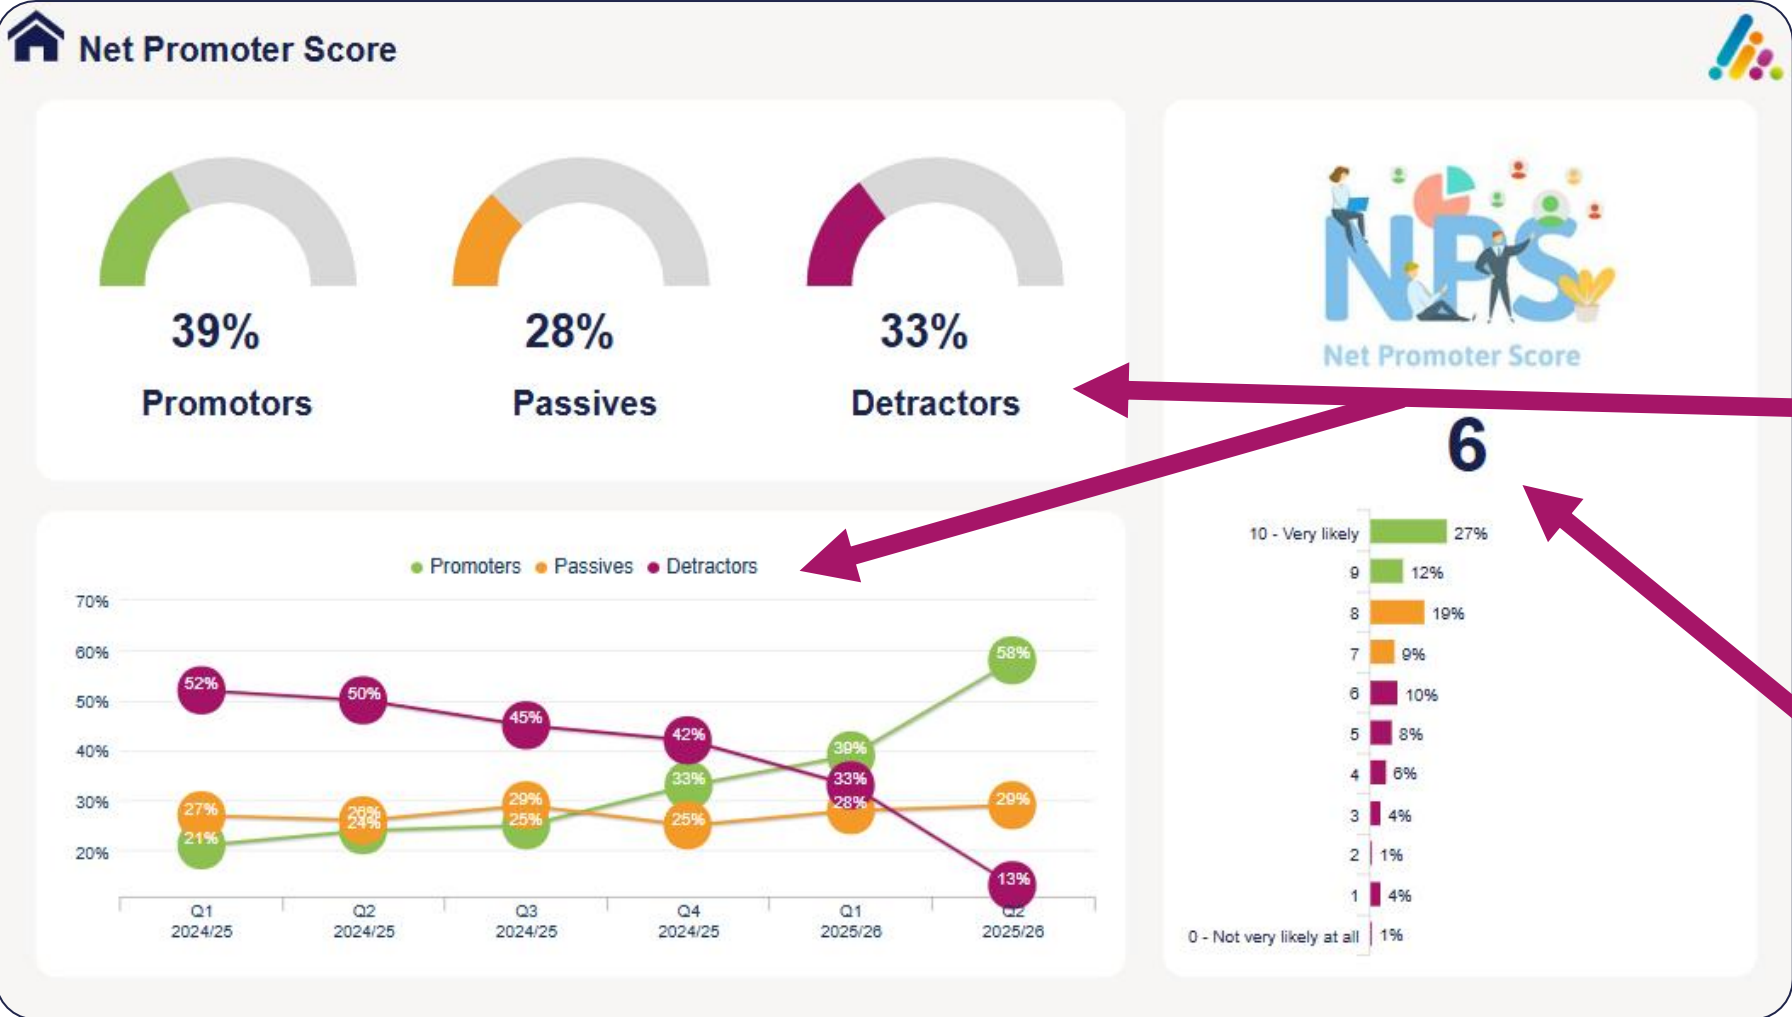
Net Promoter Score

39%
Promotors

28%
Passives

33%
Detractors

NPS
Net Promoter Score

6

● Promoters ● Passives ● Detractors

70%
60%
50%
40%
30%
20%

52% 50% 45% 42% 33% 13%
21% 24% 25% 33% 39% 58%
27% 26% 29% 25% 28% 29%

Q1 2024/25
Q2 2024/25
Q3 2024/25
Q4 2024/25
Q1 2025/26
Q2 2025/26

| | |
|---|---|
| 10 - Very likely | 27% |
| 9 | 12% |
| 8 | 19% |
| 7 | 9% |
| 6 | 10% |
| 5 | 8% |
| 4 | 6% |
| 3 | 4% |
| 2 | 1% |
| 1 | 4% |
| 0 - Not very likely at all | 1% |